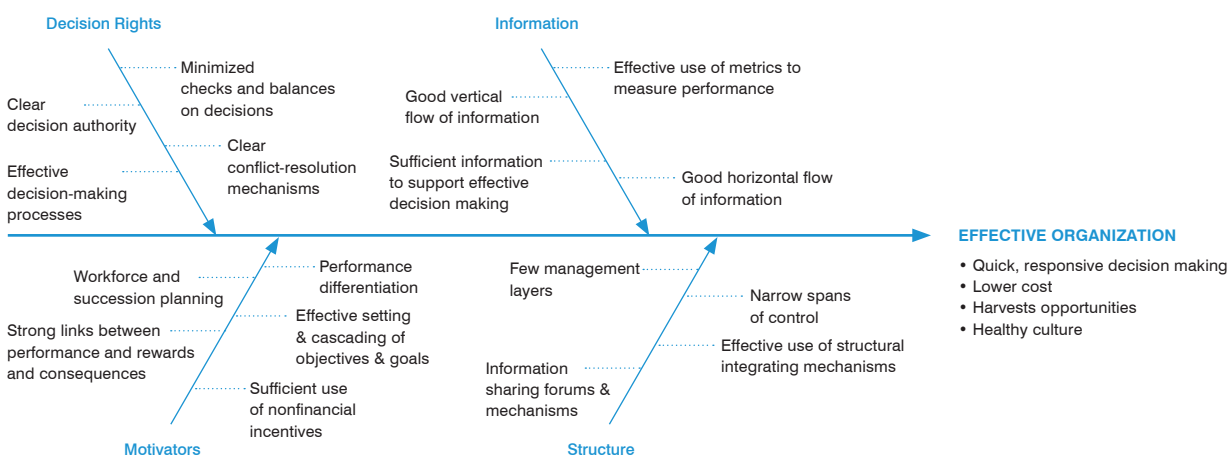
Decision Rights

Minimized checks and balances on decisions

Clear decision authority

Clear conflict-resolution mechanisms

Effective decision-making processes

Information

Effective use of metrics to measure performance

Good vertical flow of information

Sufficient information to support effective decision making

Good horizontal flow of information

EFFECTIVE ORGANIZATION

• Quick, responsive decision making
• Lower cost
• Harvests opportunities
• Healthy culture

Workforce and succession planning

Performance differentiation

Strong links between performance and rewards and consequences

Effective setting & cascading of objectives & goals

Sufficient use of nonfinancial incentives

Motivators

Few management layers

Narrow spans of control

Information sharing forums & mechanisms

Effective use of structural integrating mechanisms

Structure